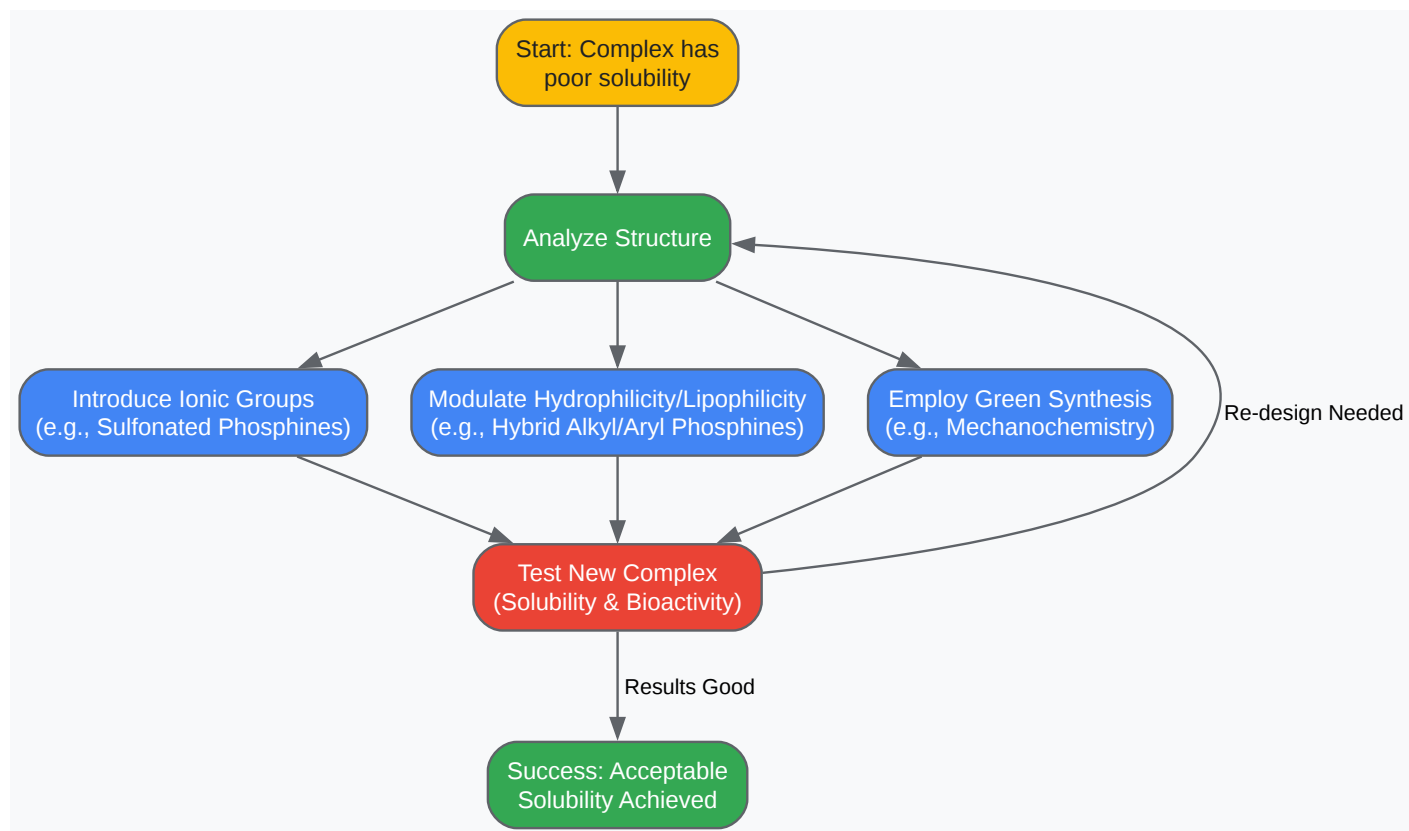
Start: Complex has poor solubility

Analyze Structure

Introduce Ionic Groups (e.g., Sulfonated Phosphines)

Modulate Hydrophilicity/Lipophilicity (e.g., Hybrid Alkyl/Aryl Phosphines)

Employ Green Synthesis (e.g., Mechanochemistry)

Re-design Needed

Test New Complex (Solubility & Bioactivity)

Results Good

Success: Acceptable Solubility Achieved